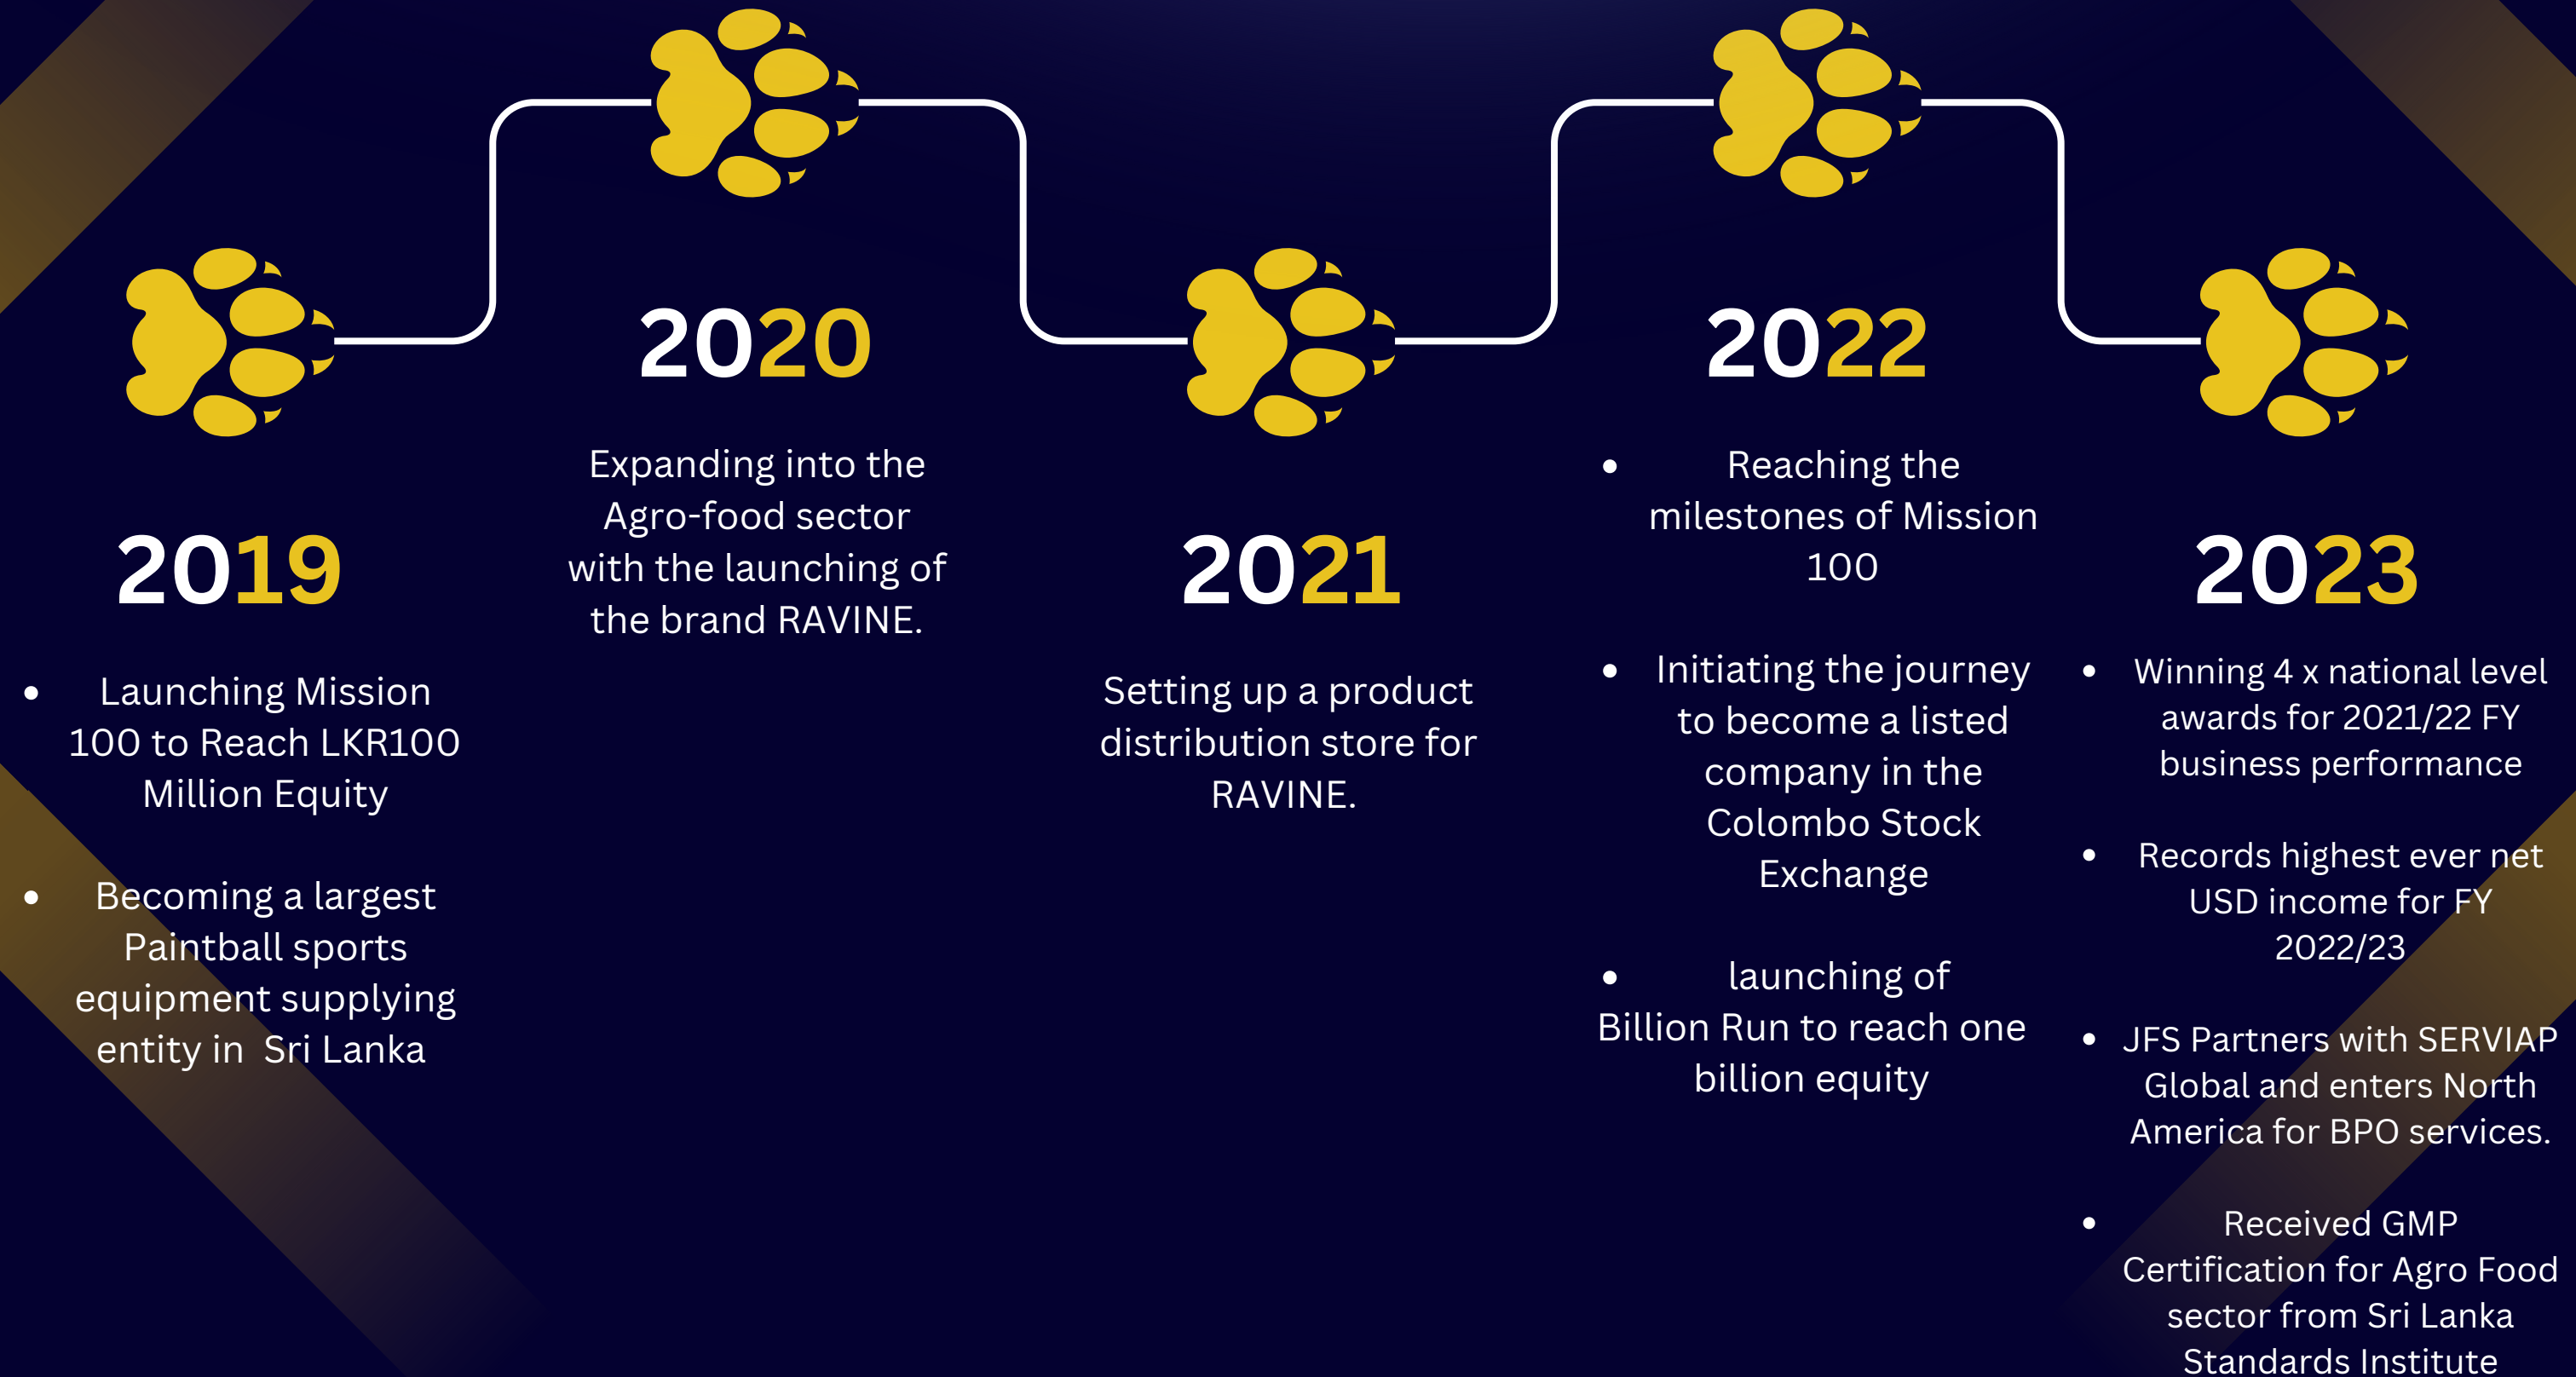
2019

- Launching Mission 100 to Reach LKR100 Million Equity

- Becoming a largest Paintball sports equipment supplying entity in Sri Lanka

2020

Expanding into the Agro-food sector with the launching of the brand RAVINE.

2021

Setting up a product distribution store for RAVINE.

2022

- Reaching the milestones of Mission 100

- Initiating the journey to become a listed company in the Colombo Stock Exchange

- launching of Billion Run to reach one billion equity

2023

- Winning 4 x national level awards for 2021/22 FY business performance

- Records highest ever net USD income for FY 2022/23

- JFS Partners with SERVIAP Global and enters North America for BPO services.

- Received GMP Certification for Agro Food sector from Sri Lanka Standards Institute